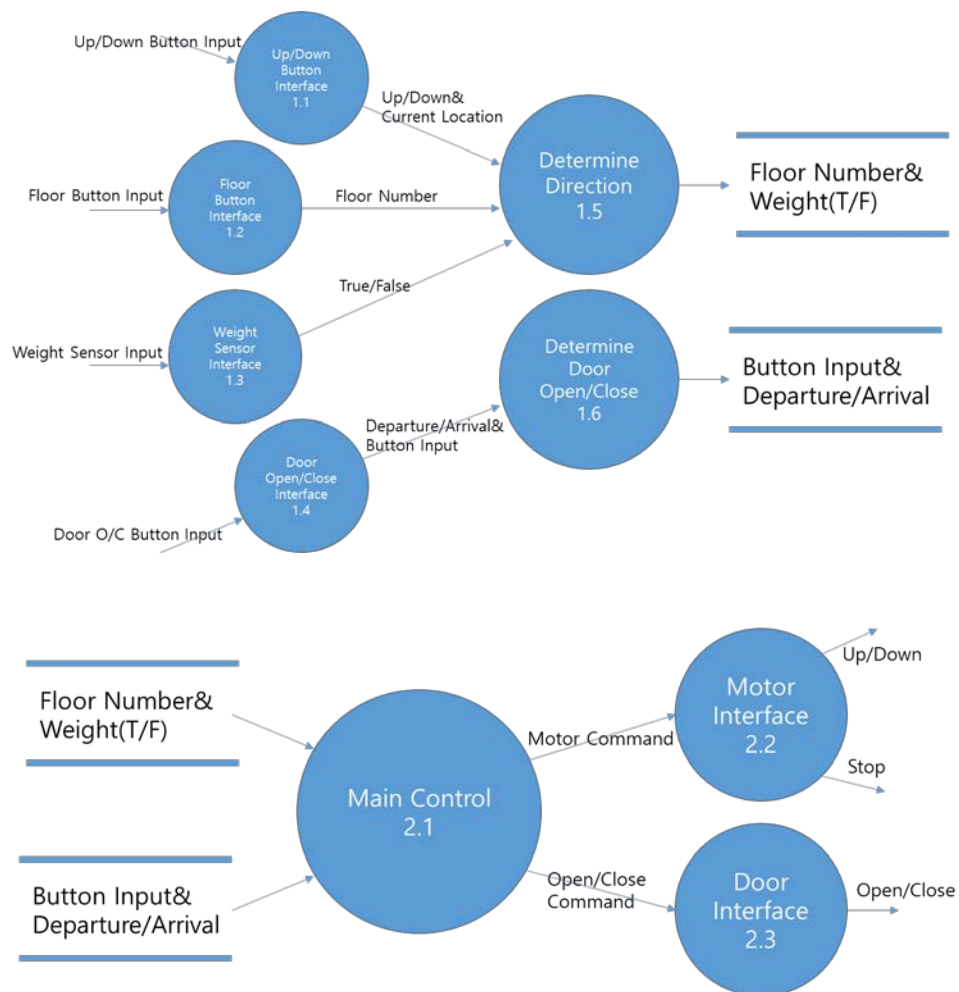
Up/Down Button Input

Up/Down Button Interface 1.1

Up/Down& Current Location

Floor Button Input

Floor Button Interface 1.2

Floor Number

Determine Direction 1.5

Floor Number& Weight(T/F)

True/False

Weight Sensor Input

Weight Sensor Interface 1.3

Determine Door Open/Close 1.6

Button Input& Departure/Arrival

Departure/Arrival& Button Input

Door Open/Close Interface 1.4

Door O/C Button Input

Floor Number& Weight(T/F)

Button Input& Departure/Arrival

Main Control 2.1

Motor Command

Motor Interface 2.2

Up/Down

Stop

Open/Close Command

Door Interface 2.3

Open/Close